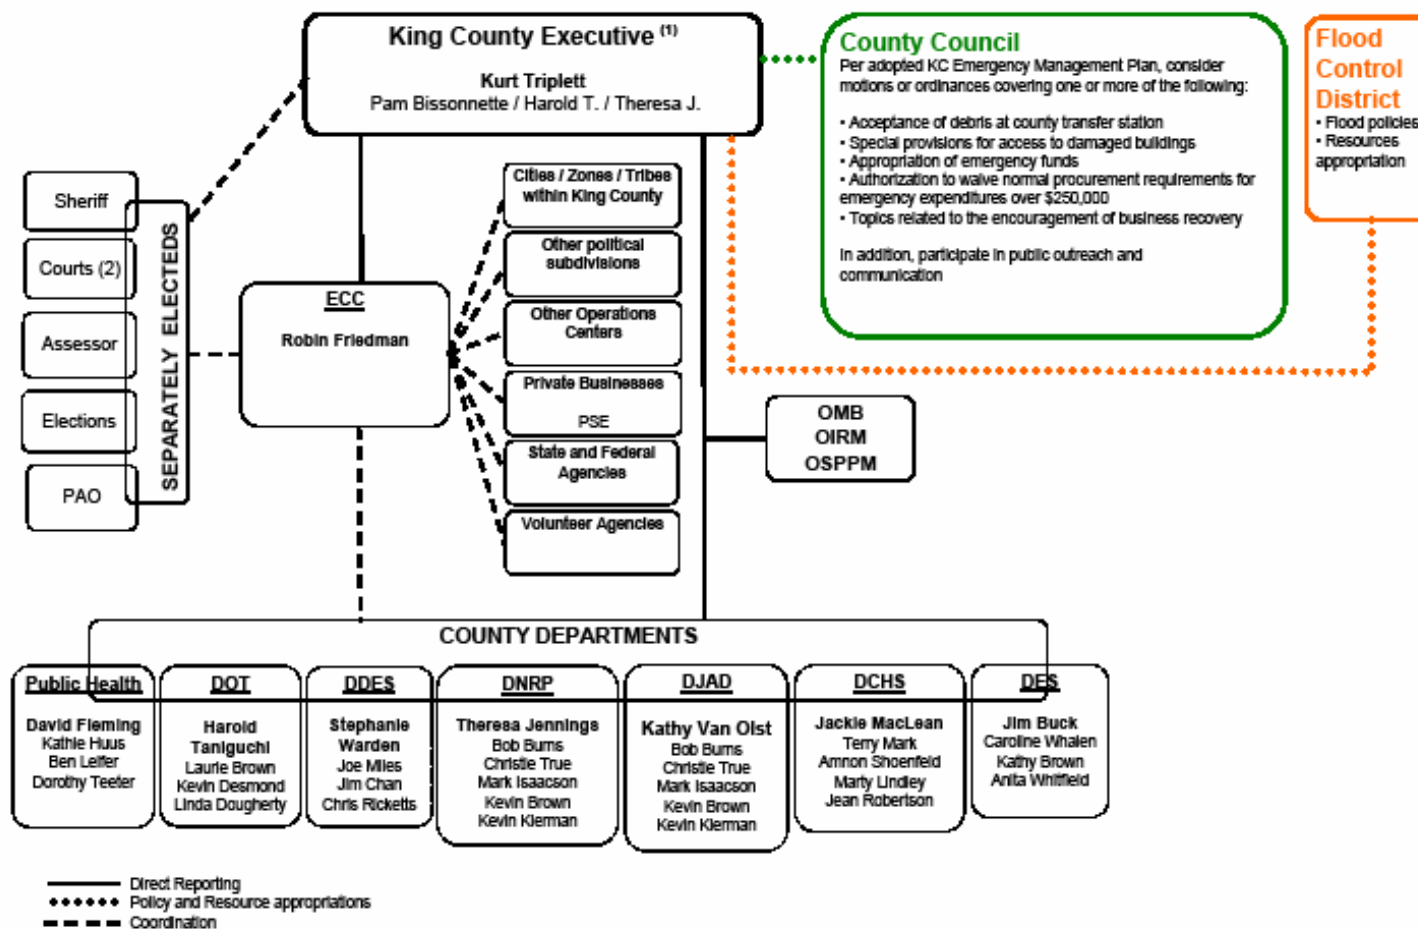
King County Executive (1)

Kurt Triplett
Pam Bissonnette / Harold T. / Theresa J.

County Council
Per adopted KC Emergency Management Plan, consider motions or ordinances covering one or more of the following:

• Acceptance of debris at county transfer station
• Special provisions for access to damaged buildings
• Appropriation of emergency funds
• Authorization to waive normal procurement requirements for emergency expenditures over $250,000
• Topics related to the encouragement of business recovery

In addition, participate in public outreach and communication

Flood Control District
• Flood policies
• Resources appropriation

Sheriff
Courts (2)
Assessor
Elections
PAO
SEPARATELY ELECTEDS

ECC
Robin Friedman

Cities / Zones / Tribes within King County
Other political subdivisions
Other Operations Centers
Private Businesses
PSE
State and Federal Agencies
Volunteer Agencies

OMB
OIRM
OSPPM

COUNTY DEPARTMENTS

Public Health
David Fleming
Kathie Huus
Ben Leifer
Dorothy Teeter

DOT
Harold Taniguchi
Laurie Brown
Kevin Desmond
Linda Dougherty

DDES
Stephanie Warden
Joe Miles
Jim Chan
Chris Ricketts

DNRP
Theresa Jennings
Bob Burns
Christie True
Mark Isaacson
Kevin Brown
Kevin Kiernan

DJAD
Kathy Van Olst
Bob Burns
Christie True
Mark Isaacson
Kevin Brown
Kevin Kiernan

DCHS
Jackie MacLean
Terry Mark
Amnon Shoenfeld
Marty Lindley
Jean Robertson

DES
Jim Buck
Caroline Whalen
Kathy Brown
Anita Whitfield

Direct Reporting
Policy and Resource appropriations
Coordination